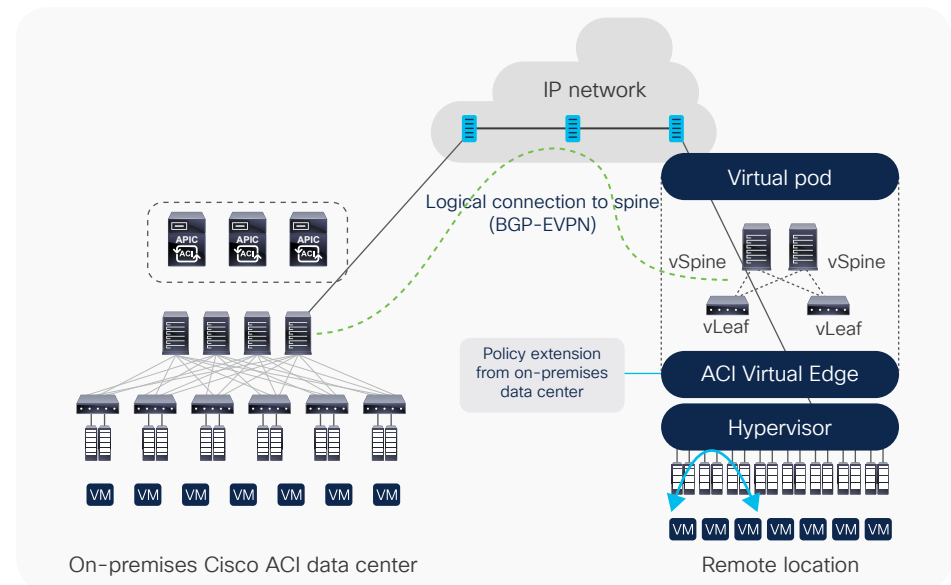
IP network

Logical connection to spine (BGP-EVPN)

Virtual pod

APIC ACI APIC ACI APIC ACI

vSpine vSpine

vLeaf vLeaf

Policy extension from on-premises data center

ACI Virtual Edge

Hypervisor

VM VM VM VM VM VM VM

VM VM VM VM VM VM VM

On-premises Cisco ACI data center

Remote location